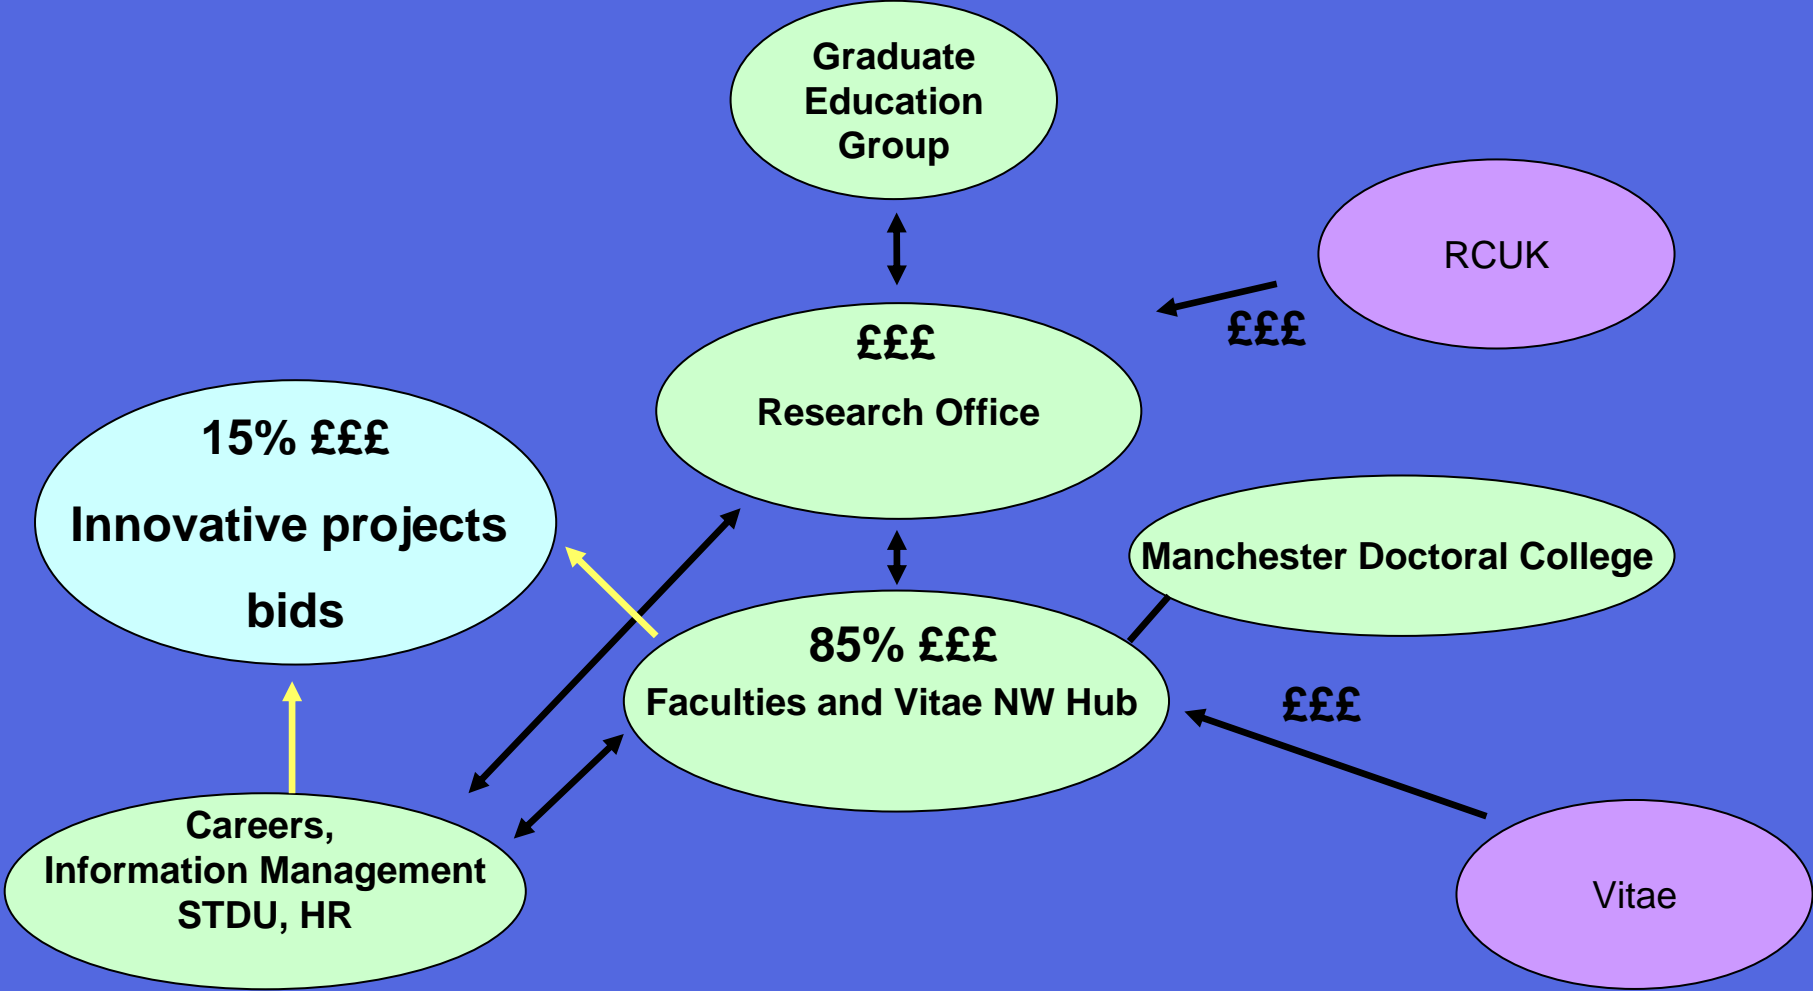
Graduate Education Group

RCUK

£££

£££

Research Office

15% £££

Innovative projects

bids

Manchester Doctoral College

85% £££

Faculties and Vitae NW Hub

£££

Careers, Information Management STDU, HR

Vitae